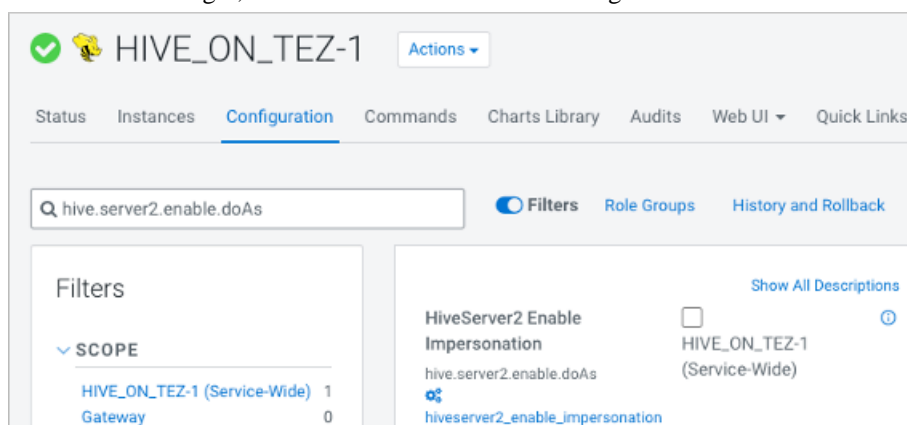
HIVE_ON_TEZ-1 Actions ▾

Status Instances Configuration Commands Charts Library Audits Web UI ▾ Quick Links

hive.server2.enable.doAs

Filters Role Groups History and Rollback

Filters

SCOPE

HIVE_ON_TEZ-1 (Service-Wide) 1

Gateway 0

Show All Descriptions

HiveServer2 Enable Impersonation

hive.server2.enable.doAs

hiveserver2_enable_impersonation

HIVE_ON_TEZ-1 (Service-Wide)